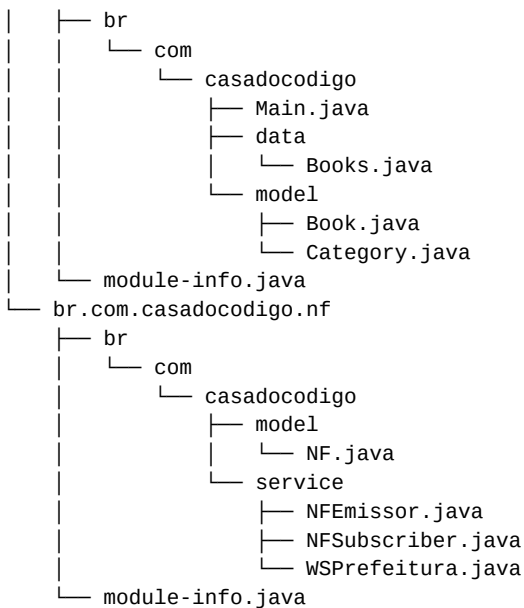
│   ├── br
│   │   └── com
│   │       └── casadocodigo
│   │           ├── Main.java
│   │           ├── data
│   │           │   └── Books.java
│   │           └── model
│   │               ├── Book.java
│   │               └── Category.java
│   └── module-info.java
└── br.com.casadocodigo.nf
    ├── br
    │   └── com
    │       └── casadocodigo
    │           ├── model
    │           │   └── NF.java
    │           └── service
    │               ├── NFEmissor.java
    │               ├── NFSubscriber.java
    │               └── WSPrefeitura.java
    └── module-info.java